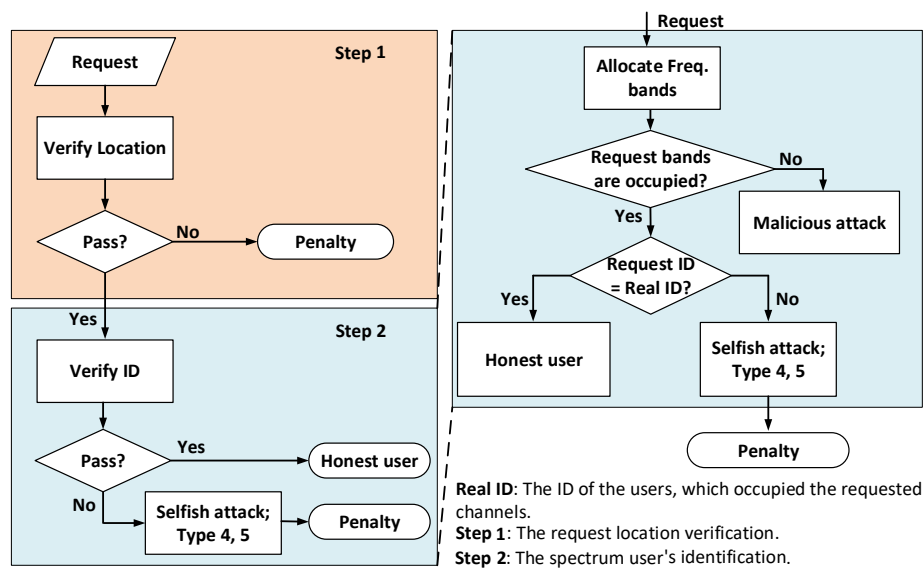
Request

Step 1

Verify Location

Pass?

No

Penalty

Yes

Step 2

Verify ID

Pass?

Yes

Honest user

No

Selfish attack; Type 4, 5

Penalty

Request

Allocate Freq. bands

Request bands are occupied?

No

Malicious attack

Yes

Request ID = Real ID?

Yes

No

Honest user

Selfish attack; Type 4, 5

Penalty

**Real ID**: The ID of the users, which occupied the requested channels.

**Step 1**: The request location verification.

**Step 2**: The spectrum user's identification.